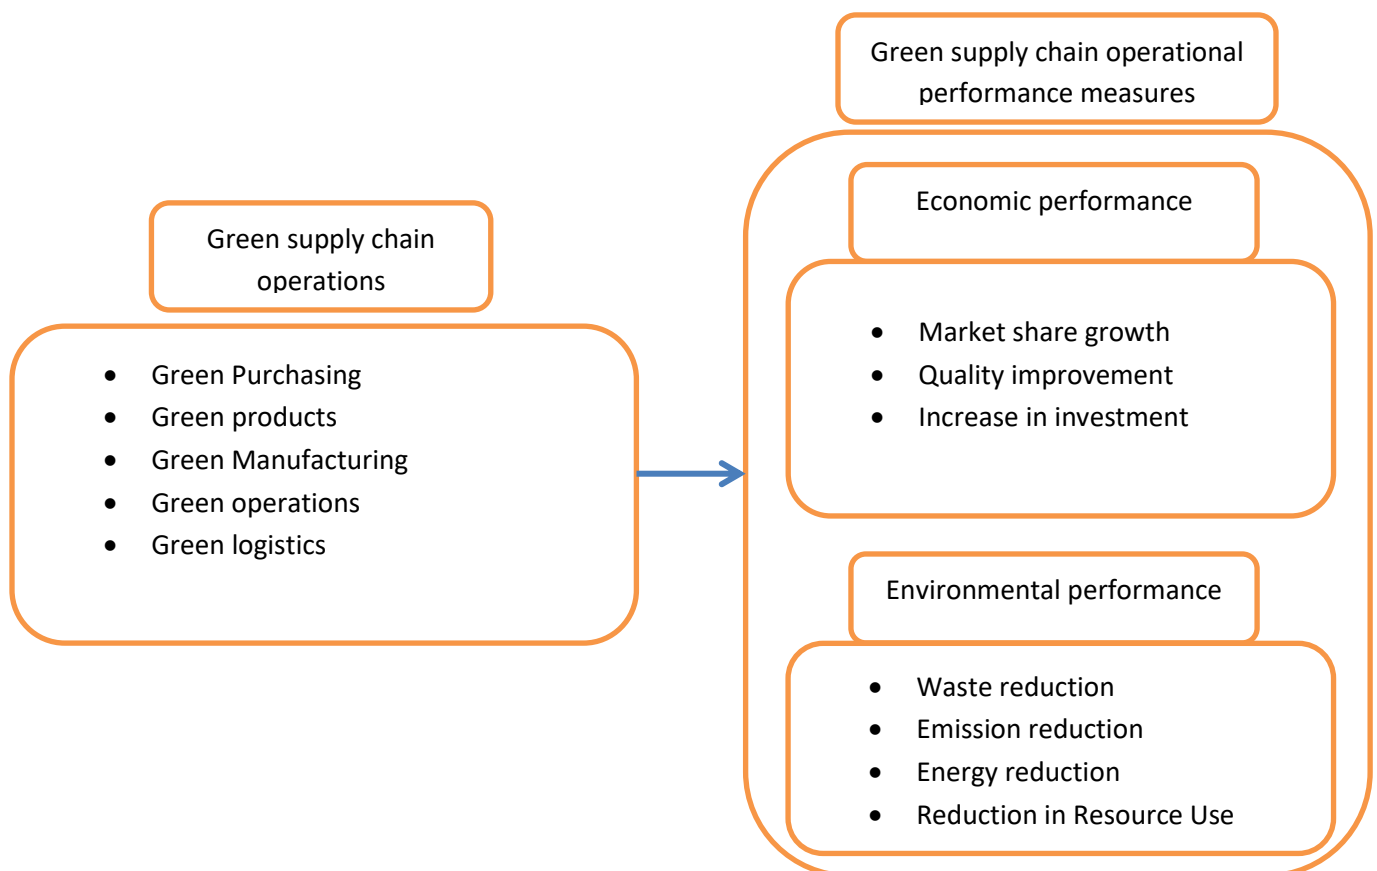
Green supply chain operations

- Green Purchasing
- Green products
- Green Manufacturing
- Green operations
- Green logistics

Green supply chain operational performance measures

Economic performance

- Market share growth
- Quality improvement
- Increase in investment

Environmental performance

- Waste reduction
- Emission reduction
- Energy reduction
- Reduction in Resource Use